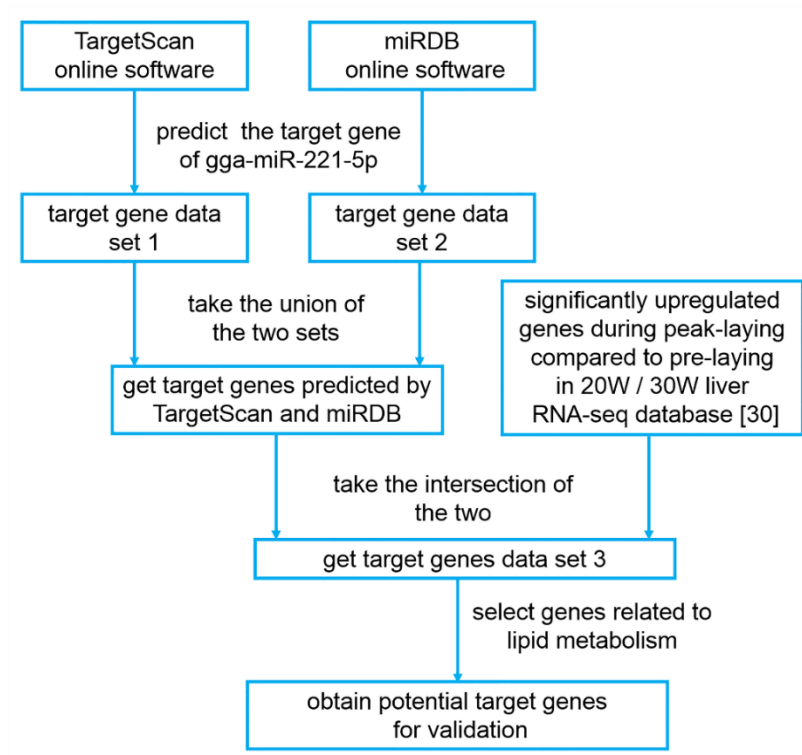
TargetScan online software

miRDB online software

predict the target gene of gga-miR-221-5p

target gene data set 1

target gene data set 2

take the union of the two sets

significantly upregulated genes during peak-laying compared to pre-laying in 20W / 30W liver RNA-seq database [30]

get target genes predicted by TargetScan and miRDB

take the intersection of the two

get target genes data set 3

select genes related to lipid metabolism

obtain potential target genes for validation